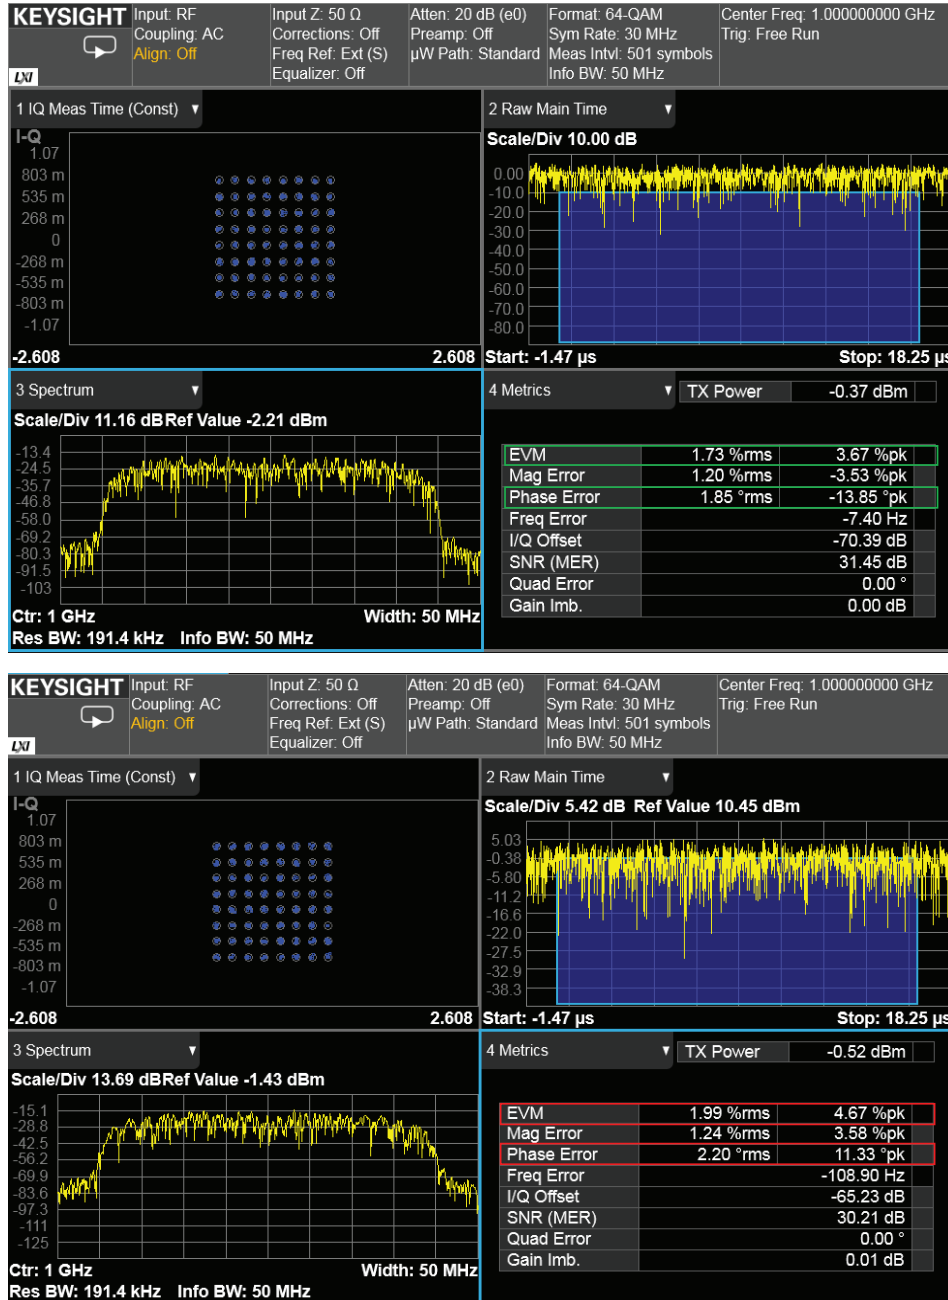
KEYSIGHT
LXI
Input: RF
Coupling: AC
Align: Off
Input Z: 50 Ω
Corrections: Off
Freq Ref: Ext (S)
Equalizer: Off
Atten: 20 dB (e0)
Preamp: Off
µW Path: Standard
Format: 64-QAM
Sym Rate: 30 MHz
Meas Intvl: 501 symbols
Info BW: 50 MHz
Center Freq: 1.000000000 GHz
Trig: Free Run

1 IQ Meas Time (Const)
I-Q
1.07
803 m
535 m
268 m
0
-268 m
-535 m
-803 m
-1.07
-2.608
2.608

2 Raw Main Time
Scale/Div 10.00 dB
0.00
-10.0
-20.0
-30.0
-40.0
-50.0
-60.0
-70.0
-80.0
Start: -1.47 µs
Stop: 18.25 µs

3 Spectrum
Scale/Div 11.16 dB Ref Value -2.21 dBm
-13.4
-24.5
-35.7
-46.8
-58.0
-69.2
-80.3
-91.5
-103
Ctr: 1 GHz
Width: 50 MHz
Res BW: 191.4 kHz Info BW: 50 MHz

4 Metrics
| TX Power | -0.37 dBm |
|---|---|

| EVM | 1.73 %rms | 3.67 %pk |
|---|---|---|
| Mag Error | 1.20 %rms | -3.53 %pk |
| Phase Error | 1.85 °rms | -13.85 °pk |
| Freq Error | | -7.40 Hz |
| I/Q Offset | | -70.39 dB |
| SNR (MER) | | 31.45 dB |
| Quad Error | | 0.00 ° |
| Gain Imb. | | 0.00 dB |

KEYSIGHT
LXI
Input: RF
Coupling: AC
Align: Off
Input Z: 50 Ω
Corrections: Off
Freq Ref: Ext (S)
Equalizer: Off
Atten: 20 dB (e0)
Preamp: Off
µW Path: Standard
Format: 64-QAM
Sym Rate: 30 MHz
Meas Intvl: 501 symbols
Info BW: 50 MHz
Center Freq: 1.000000000 GHz
Trig: Free Run

1 IQ Meas Time (Const)
I-Q
1.07
803 m
535 m
268 m
0
-268 m
-535 m
-803 m
-1.07
-2.608
2.608

2 Raw Main Time
Scale/Div 5.42 dB Ref Value 10.45 dBm
5.03
-0.38
-5.80
-11.2
-16.6
-22.0
-27.5
-32.9
-38.3
Start: -1.47 µs
Stop: 18.25 µs

3 Spectrum
Scale/Div 13.69 dB Ref Value -1.43 dBm
-15.1
-28.8
-42.5
-56.2
-69.9
-83.6
-97.3
-111
-125
Ctr: 1 GHz
Width: 50 MHz
Res BW: 191.4 kHz Info BW: 50 MHz

4 Metrics
| TX Power | -0.52 dBm |
|---|---|

| EVM | 1.99 %rms | 4.67 %pk |
|---|---|---|
| Mag Error | 1.24 %rms | 3.58 %pk |
| Phase Error | 2.20 °rms | 11.33 °pk |
| Freq Error | | -108.90 Hz |
| I/Q Offset | | -65.23 dB |
| SNR (MER) | | 30.21 dB |
| Quad Error | | 0.00 ° |
| Gain Imb. | | 0.01 dB |